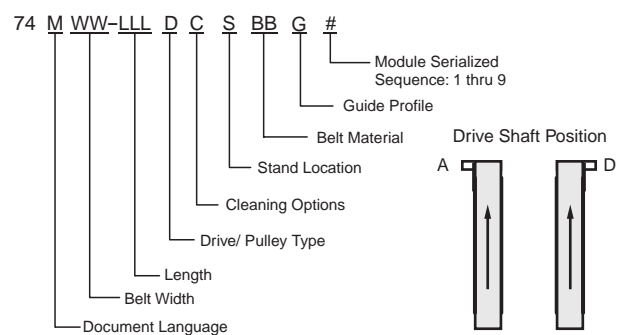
74 M WW–LLL D C S BB G #

Module Serialized Sequence: 1 thru 9

Guide Profile

Belt Material

Stand Location

Cleaning Options

Drive/ Pulley Type

Length

Belt Width

Document Language

Drive Shaft Position

A

D